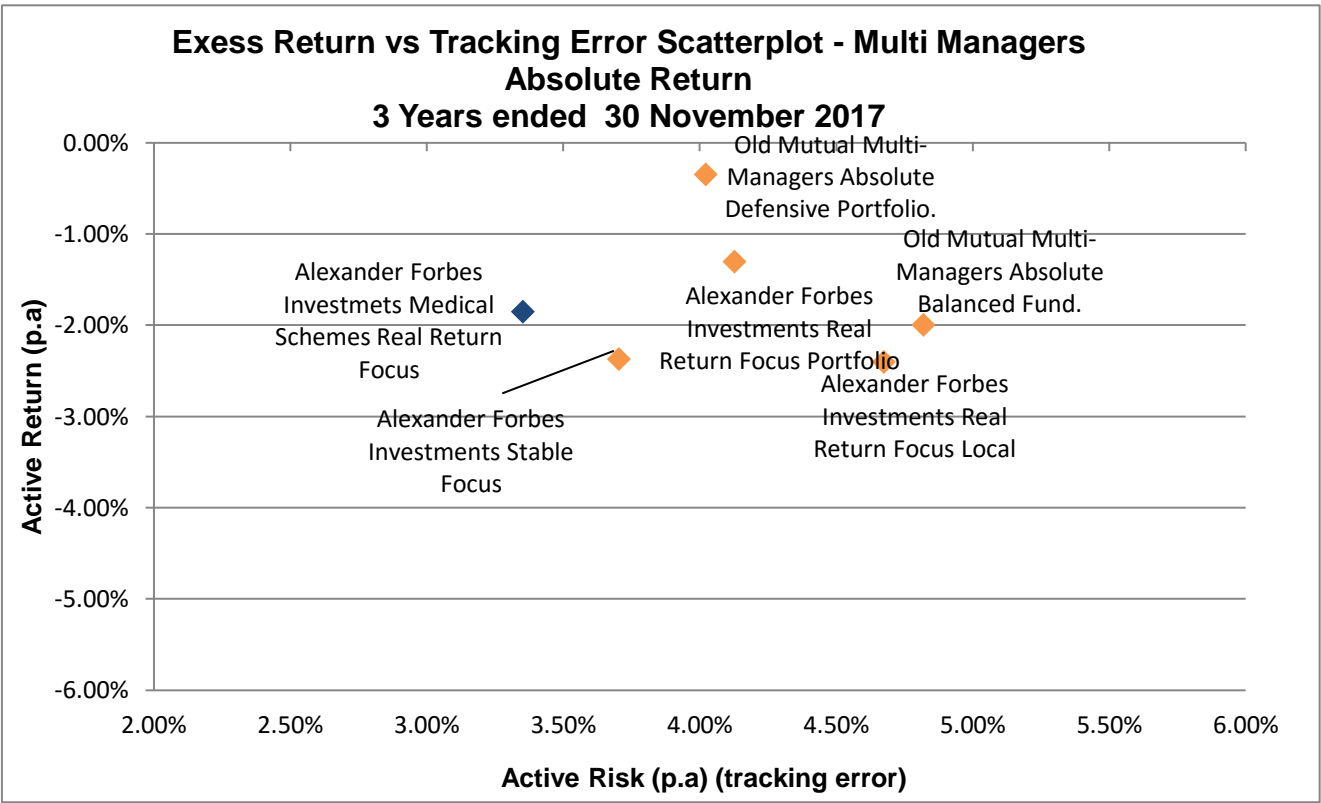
Exess Return vs Tracking Error Scatterplot - Multi Managers Absolute Return
3 Years ended 30 November 2017

Active Return (p.a)

0.00%
-1.00%
-2.00%
-3.00%
-4.00%
-5.00%
-6.00%

Old Mutual Multi-Managers Absolute Defensive Portfolio.

Old Mutual Multi-Managers Absolute Balanced Fund.

Alexander Forbes Investmets Medical Schemes Real Return Focus

Alexander Forbes Investments Real Return Focus Portfolio

Alexander Forbes Investments Real Return Focus Local

Alexander Forbes Investments Stable Focus

2.00%
2.50%
3.00%
3.50%
4.00%
4.50%
5.00%
5.50%
6.00%

Active Risk (p.a) (tracking error)